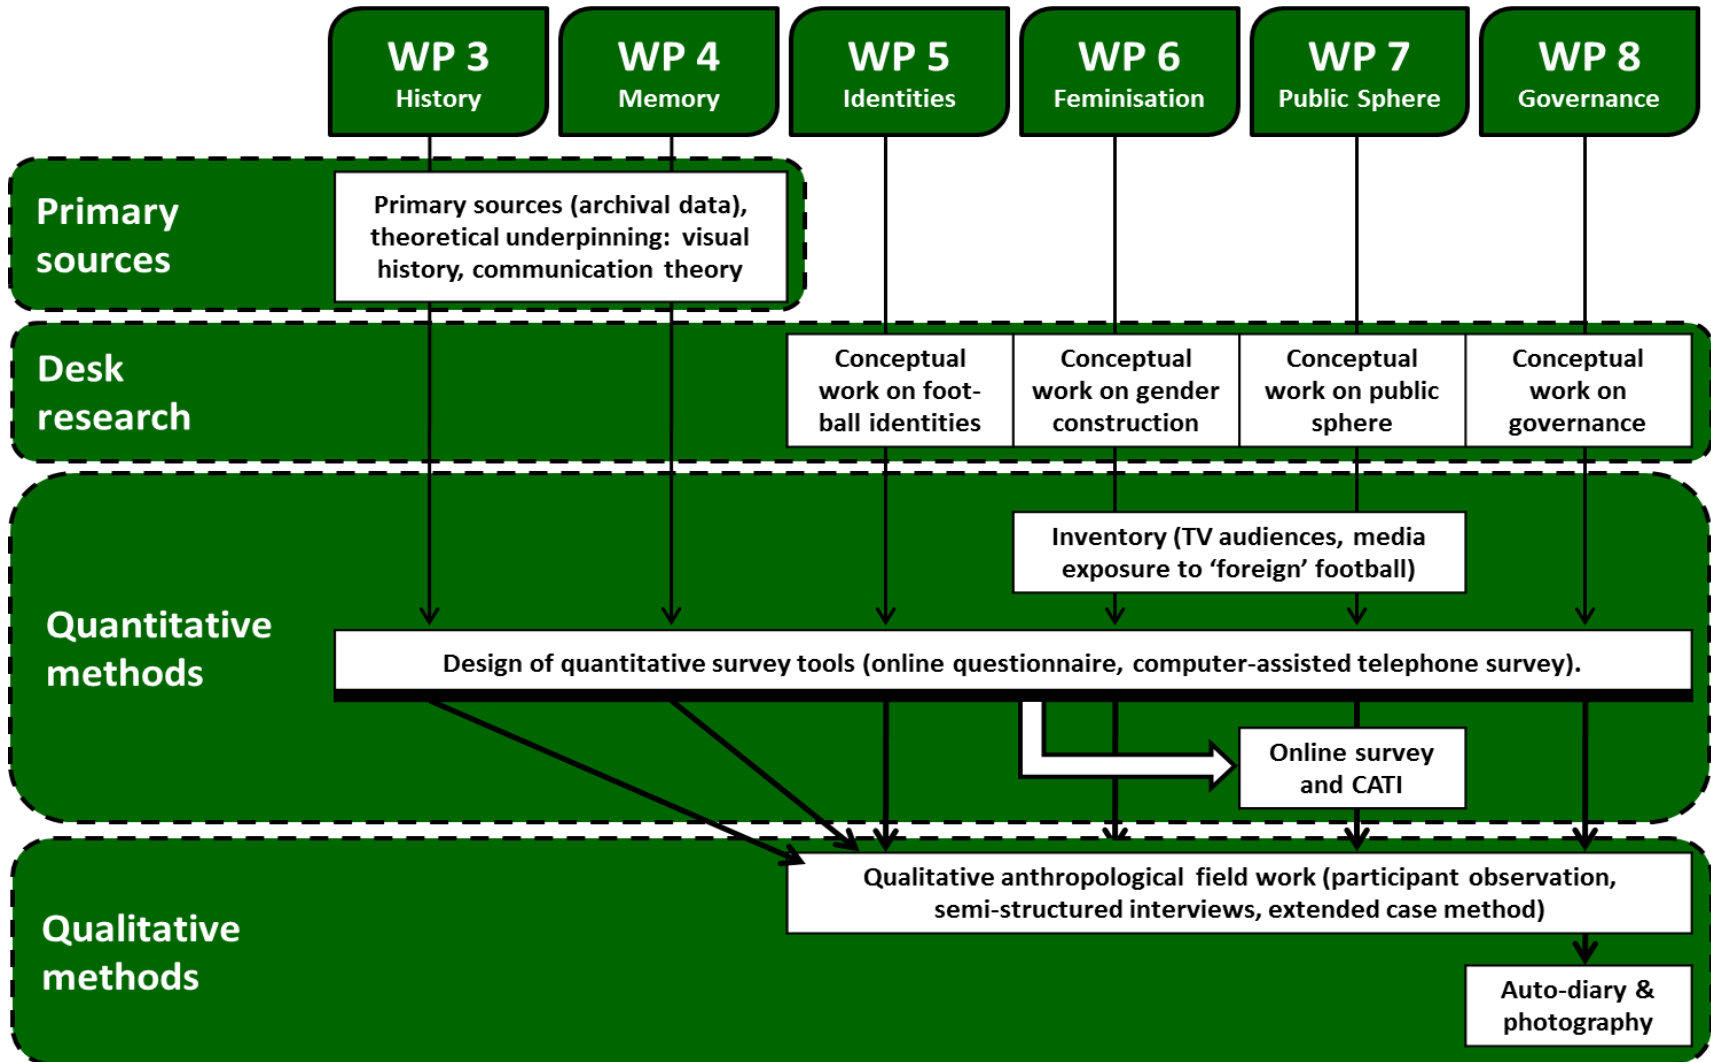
WP 3
History

WP 4
Memory

WP 5
Identities

WP 6
Feminisation

WP 7
Public Sphere

WP 8
Governance

Primary sources

Primary sources (archival data), theoretical underpinning: visual history, communication theory

Desk research

Conceptual work on football identities

Conceptual work on gender construction

Conceptual work on public sphere

Conceptual work on governance

Quantitative methods

Inventory (TV audiences, media exposure to 'foreign' football)

Design of quantitative survey tools (online questionnaire, computer-assisted telephone survey).

Online survey and CATI

Qualitative methods

Qualitative anthropological field work (participant observation, semi-structured interviews, extended case method)

Auto-diary & photography